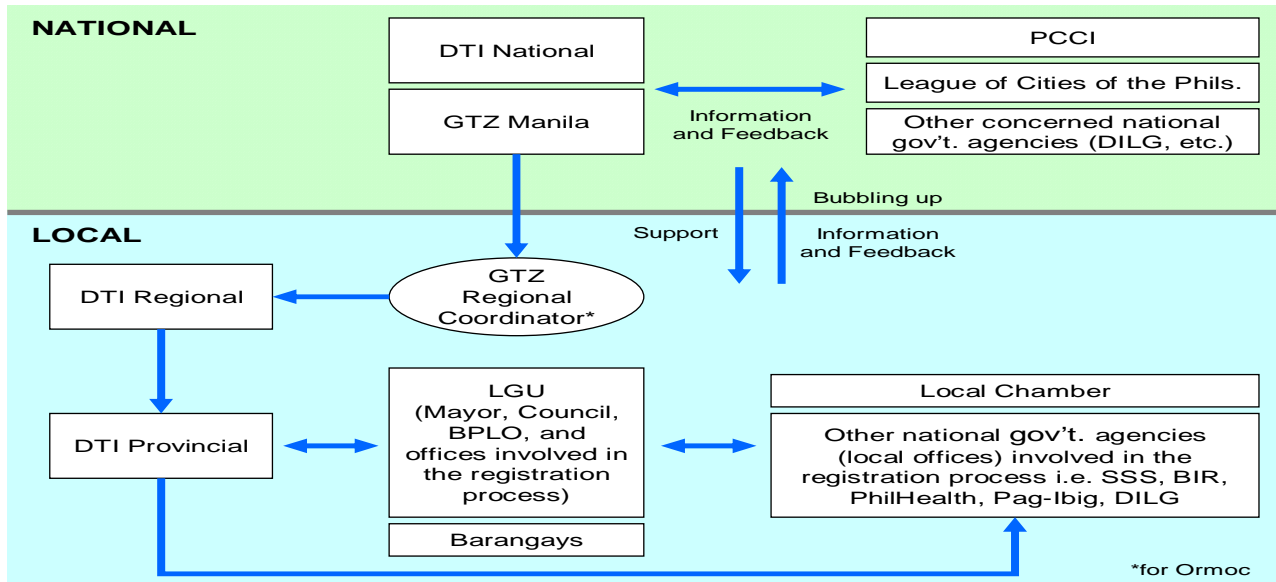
NATIONAL

DTI National

GTZ Manila

Information and Feedback

PCCI

League of Cities of the Phils.

Other concerned national gov't. agencies (DILG, etc.)

Bubbling up

LOCAL

Support

Information and Feedback

DTI Regional

GTZ Regional Coordinator*

DTI Provincial

LGU (Mayor, Council, BPLO, and offices involved in the registration process)

Barangays

Local Chamber

Other national gov't. agencies (local offices) involved in the registration process i.e. SSS, BIR, PhilHealth, Pag-Ibig, DILG

*for Ormoc